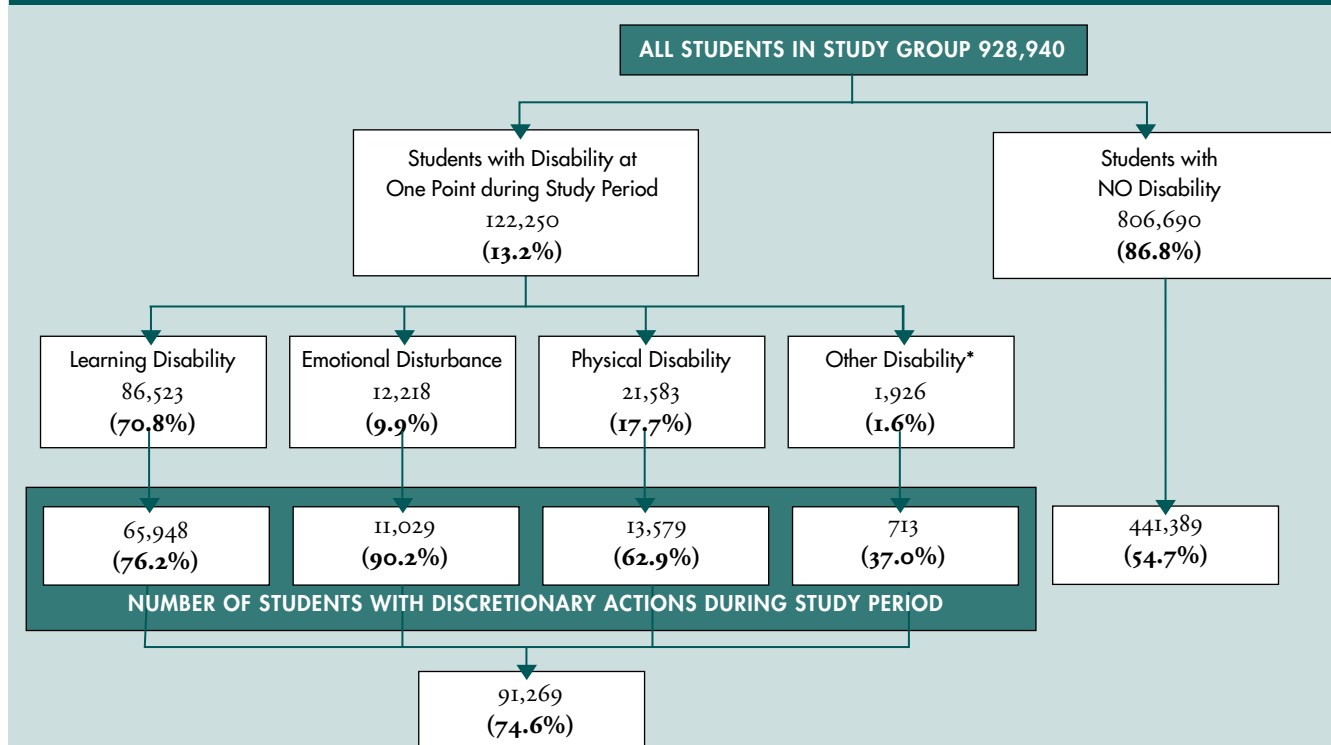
ALL STUDENTS IN STUDY GROUP 928,940

Students with Disability at One Point during Study Period
122,250
(13.2%)

Students with NO Disability
806,690
(86.8%)

Learning Disability
86,523
(70.8%)

Emotional Disturbance
12,218
(9.9%)

Physical Disability
21,583
(17.7%)

Other Disability*
1,926
(1.6%)

65,948
(76.2%)

11,029
(90.2%)

13,579
(62.9%)

713
(37.0%)

441,389
(54.7%)

NUMBER OF STUDENTS WITH DISCRETIONARY ACTIONS DURING STUDY PERIOD

91,269
(74.6%)